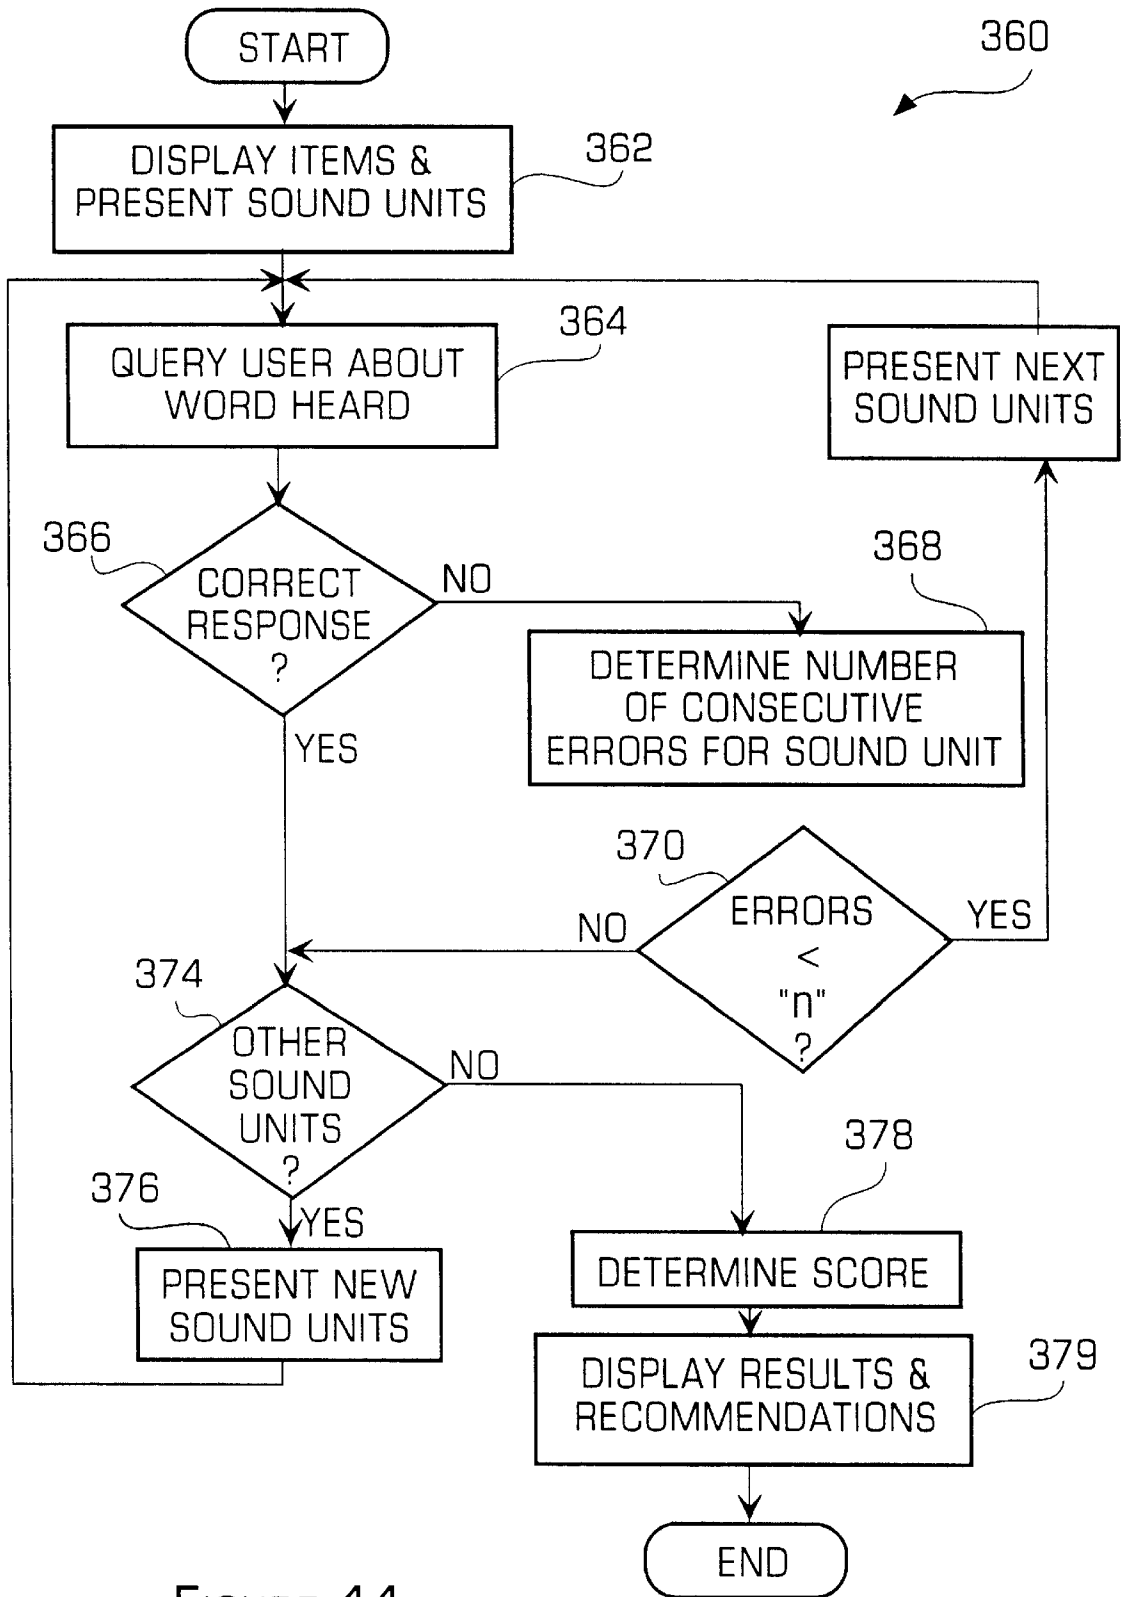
START

360

DISPLAY ITEMS & PRESENT SOUND UNITS

362

QUERY USER ABOUT WORD HEARD

364

PRESENT NEXT SOUND UNITS

366

CORRECT RESPONSE ?

NO

368

DETERMINE NUMBER OF CONSECUTIVE ERRORS FOR SOUND UNIT

YES

370

ERRORS < "n" ?

NO

YES

374

OTHER SOUND UNITS ?

NO

378

376

YES

PRESENT NEW SOUND UNITS

DETERMINE SCORE

DISPLAY RESULTS & RECOMMENDATIONS

379

END

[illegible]